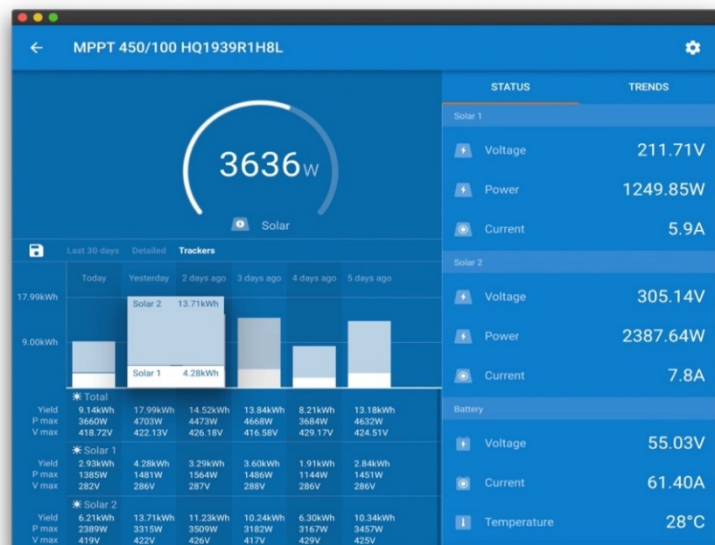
MPPT 450/100 HQ1939R1H8L

3636W

Solar

Last 30 days Detailed Trackers

Today Yesterday 2 days ago 3 days ago 4 days ago 5 days ago

17.99kWh

9.00kWh

Solar 2 13.71kWh

Solar 1 4.28kWh

Total

| | Today | Yesterday | 2 days ago | 3 days ago | 4 days ago | 5 days ago |
|---|---|---|---|---|---|---|
| Yield | 9.14kWh | 17.99kWh | 14.52kWh | 13.84kWh | 8.21kWh | 13.18kWh |
| P max | 3660W | 4703W | 4473W | 4668W | 3684W | 4632W |
| V max | 418.72V | 422.13V | 426.18V | 416.58V | 429.17V | 424.51V |

Solar 1

| | | | | | | |
|---|---|---|---|---|---|---|
| Yield | 2.93kWh | 4.28kWh | 3.29kWh | 3.60kWh | 1.91kWh | 2.84kWh |
| P max | 1385W | 1481W | 1564W | 1486W | 1144W | 1451W |
| V max | 282V | 286V | 287V | 288V | 286V | 286V |

Solar 2

| | | | | | | |
|---|---|---|---|---|---|---|
| Yield | 6.21kWh | 13.71kWh | 11.23kWh | 10.24kWh | 6.30kWh | 10.34kWh |
| P max | 2389W | 3315W | 3509W | 3182W | 3167W | 3457W |
| V max | 419V | 422V | 426V | 417V | 429V | 425V |

STATUS TRENDS

Solar 1
Voltage 211.71V
Power 1249.85W
Current 5.9A

Solar 2
Voltage 305.14V
Power 2387.64W
Current 7.8A

Battery
Voltage 55.03V
Current 61.40A
Temperature 28°C